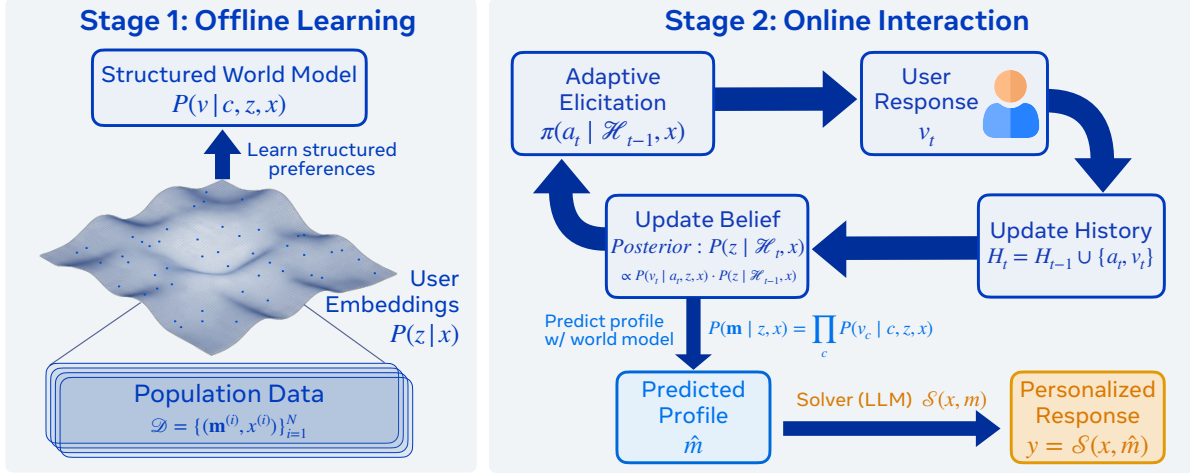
Stage 1: Offline Learning

Structured World Model
$P(v \mid c, z, x)$

Learn structured preferences

User Embeddings
$P(z \mid x)$

Population Data
$\mathscr{D} = \{(\mathbf{m}^{(i)}, x^{(i)})\}_{i=1}^{N}$

Stage 2: Online Interaction

Adaptive Elicitation
$\pi(a_t \mid \mathscr{H}_{t-1}, x)$

User Response
$v_t$

Update History
$H_t = H_{t-1} \cup \{a_t, v_t\}$

Update Belief
$Posterior: P(z \mid \mathscr{H}_t, x)$
$\propto P(v_t \mid a_t, z, x) \cdot P(z \mid \mathscr{H}_{t-1}, x)$

Predict profile w/ world model
$P(\mathbf{m} \mid z, x) = \prod_{c} P(v_c \mid c, z, x)$

Predicted Profile
$\hat{m}$

Solver (LLM) $\mathscr{S}(x, m)$

Personalized Response
$y = \mathscr{S}(x, \hat{m})$